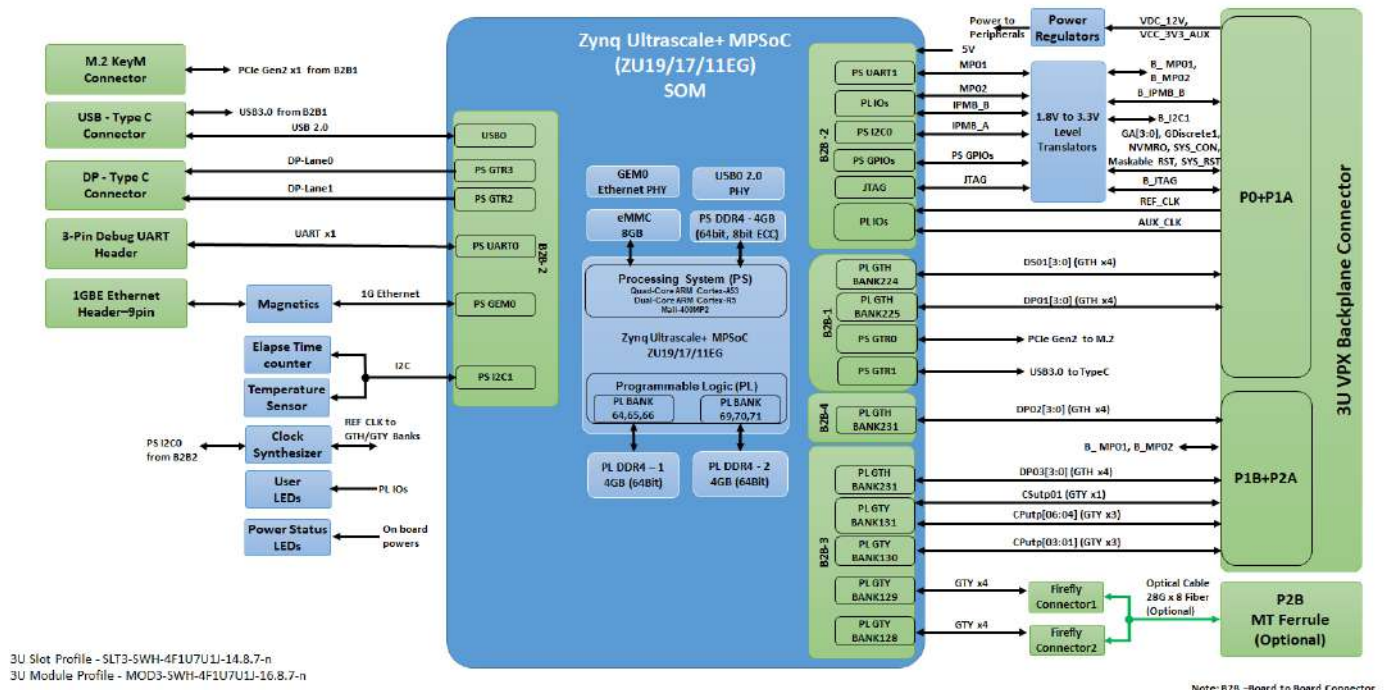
Zynq Ultrascale+ MPSoC
(ZU19/17/11EG)
SOM

M.2 KeyM Connector
PCIe Gen2 x1 from B2B1

USB - Type C Connector
USB3.0 from B2B1
USB 2.0

DP - Type C Connector
DP-Lane0
DP-Lane1

3-Pin Debug UART Header
UART x1

1GBE Ethernet Header–9pin
Magnetics
1G Ethernet

Elapse Time counter
Temperature Sensor
I2C

PS I2C0 from B2B2
Clock Synthesizer
REF CLK to GTH/GTY Banks

User LEDs
PL IOs

Power Status LEDs
On board powers

B2B-2
USB0
PS GTR3
PS GTR2
PS UART0
PS GEM0
PS I2C1

GEM0 Ethernet PHY
USB0 2.0 PHY
eMMC 8GB
PS DDR4 - 4GB (64bit, 8bit ECC)

Processing System (PS)
Quad-Core ARM Cortex-A53
Dual-Core ARM Cortex-R5
Mali-400MP2

Zynq Ultrascale+ MPSoC
ZU19/17/11EG

Programmable Logic (PL)
PL BANK 64,65,66
PL BANK 69,70,71

PL DDR4 – 1 4GB (64Bit)
PL DDR4 - 2 4GB (64Bit)

Power to Peripherals
Power Regulators
VDC_12V, VCC_3V3_AUX
5V

B2B-2
PS UART1
PL IOs
PS I2C0
PS GPIOs
JTAG
PL IOs
MP01
MP02
IPMB_B
IPMB_A
PS GPIOs
JTAG

1.8V to 3.3V Level Translators

B_MP01, B_MP02
B_IPMB_B
B_I2C1
GA[3:0], GDiscrete1, NVMRO, SYS_CON, Maskable RST, SYS_RST
B_JTAG
REF_CLK
AUX_CLK

B2B-1
PL GTH BANK224
PL GTH BANK225
PS GTR0
PS GTR1
DS01[3:0] (GTH x4)
DP01[3:0] (GTH x4)
PCIe Gen2 to M.2
USB3.0 to TypeC

B2B-4
PL GTH BANK231
DP02[3:0] (GTH x4)

B_MP01, B_MP02

B2B-3
PL GTH BANK231
PL GTY BANK131
PL GTY BANK130
PL GTY BANK129
PL GTY BANK128
DP03[3:0] (GTH x4)
CSutp01 (GTY x1)
CPutp[06:04] (GTY x3)
CPutp[03:01] (GTY x3)
GTY x4
GTY x4

Firefly Connector1
Firefly Connector2
Optical Cable 28G x 8 Fiber (Optional)

P0+P1A
P1B+P2A
3U VPX Backplane Connector
P2B MT Ferrule (Optional)

3U Slot Profile - SLT3-SWH-4F1U7U1J-14.8.7-n
3U Module Profile - MOD3-SWH-4F1U7U1J-16.8.7-n

Note: B2B –Board to Board Connector